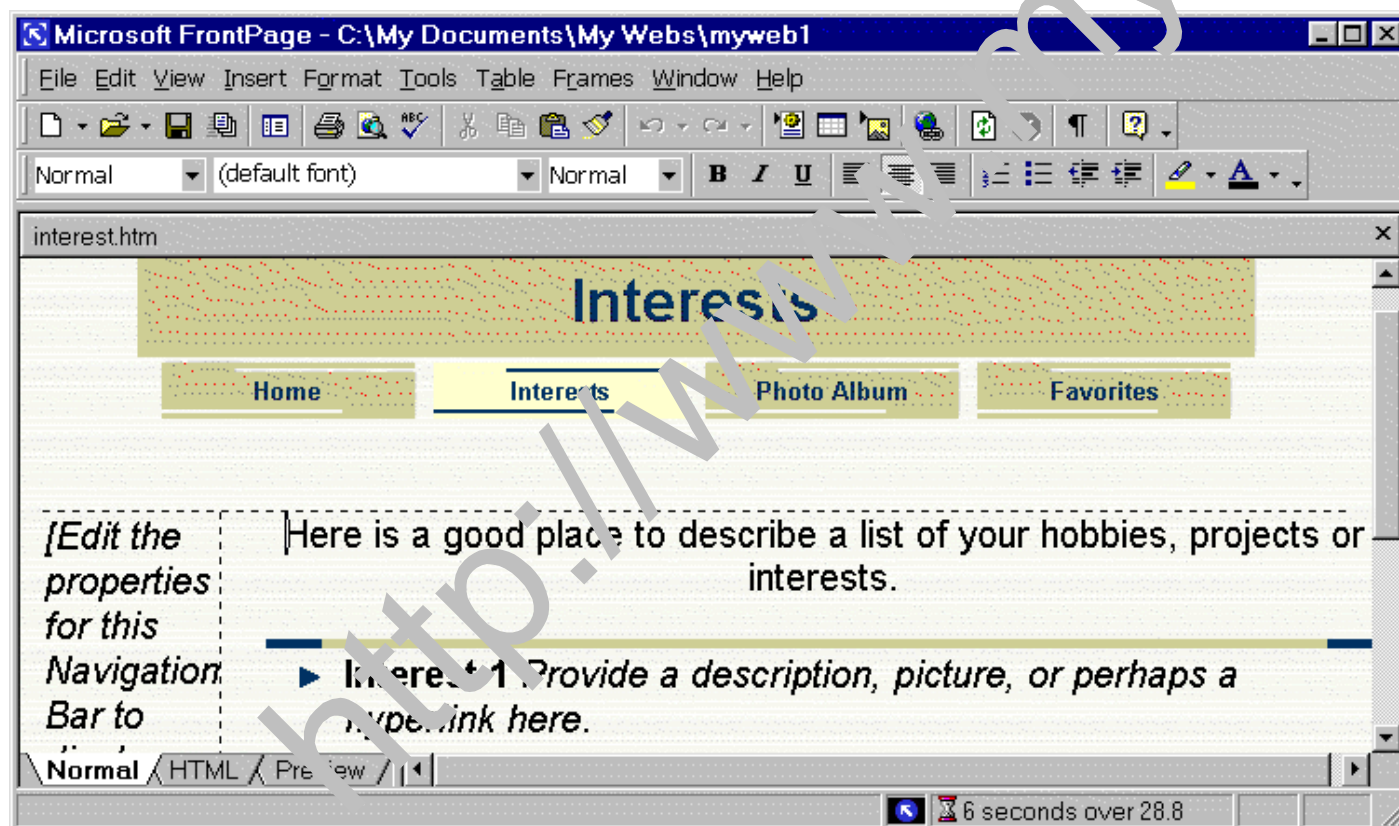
Microsoft FrontPage - C:\My Documents\My Webs\myweb1

File Edit View Insert Format Tools Table Frames Window Help

Normal (default font) Normal B I U

interest.htm

Interests

Home Interests Photo Album Favorites

[Edit the properties for this Navigation Bar to

Here is a good place to describe a list of your hobbies, projects or interests.

Interest 1 Provide a description, picture, or perhaps a hyperlink here.

Normal HTML Preview

6 seconds over 28.8

http://www.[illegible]